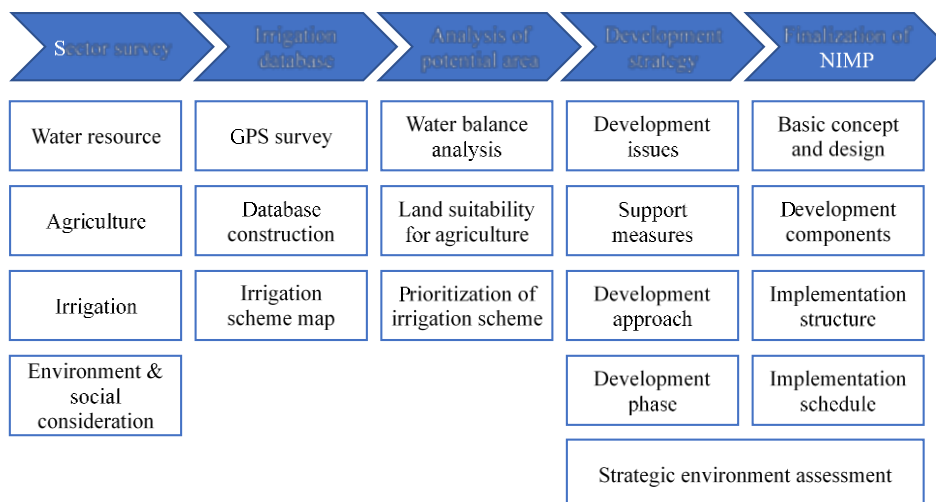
Sector survey

Water resource

Agriculture

Irrigation

Environment & social consideration

Irrigation database

GPS survey

Database construction

Irrigation scheme map

Analysis of potential area

Water balance analysis

Land suitability for agriculture

Prioritization of irrigation scheme

Development strategy

Development issues

Support measures

Development approach

Development phase

Finalization of NIMP

Basic concept and design

Development components

Implementation structure

Implementation schedule

Strategic environment assessment